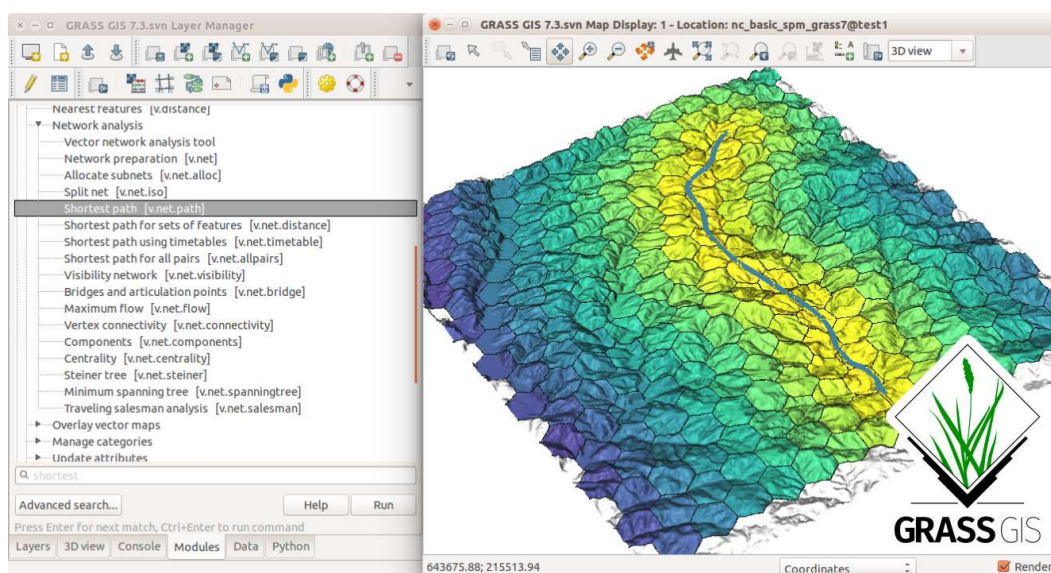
GRASS GIS 7.3.svn Layer Manager

Nearest features [v.distance]
Network analysis
Vector network analysis tool
Network preparation [v.net]
Allocate subnets [v.net.alloc]
Split net [v.net.iso]
Shortest path [v.net.path]
Shortest path for sets of features [v.net.distance]
Shortest path using timetables [v.net.timetable]
Shortest path for all pairs [v.net.allpairs]
Visibility network [v.net.visibility]
Bridges and articulation points [v.net.bridge]
Maximum flow [v.net.flow]
Vertex connectivity [v.net.connectivity]
Components [v.net.components]
Centrality [v.net.centrality]
Steiner tree [v.net.steiner]
Minimum spanning tree [v.net.spanningtree]
Traveling salesman analysis [v.net.salesman]
Overlay vector maps
Manage categories
Update attributes

shortest

Advanced search...
Help
Run
Press Enter for next match, Ctrl+Enter to run command

Layers
3D view
Console
Modules
Data
Python

GRASS GIS 7.3.svn Map Display: 1 - Location: nc_basic_spm_grass7@test1

3D view

GRASS GIS

643675.88; 215513.94
Coordinates
Render